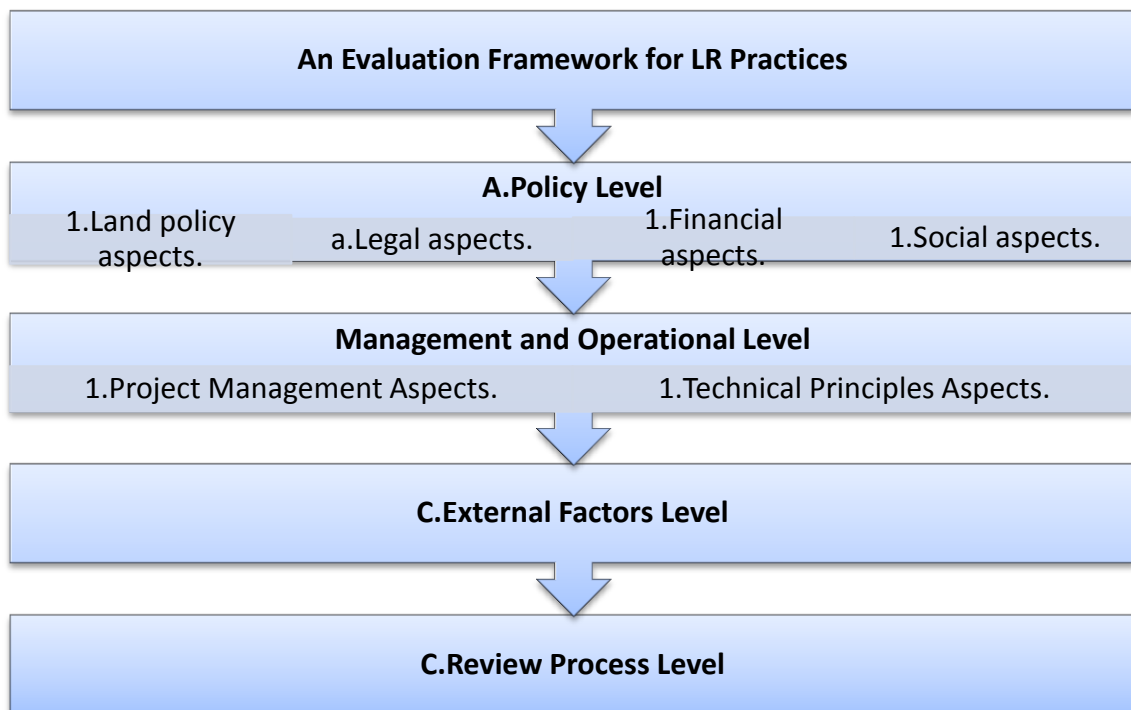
An Evaluation Framework for LR Practices

A.Policy Level

1.Land policy aspects.

a.Legal aspects.

1.Financial aspects.

1.Social aspects.

Management and Operational Level

1.Project Management Aspects.

1.Technical Principles Aspects.

C.External Factors Level

C.Review Process Level